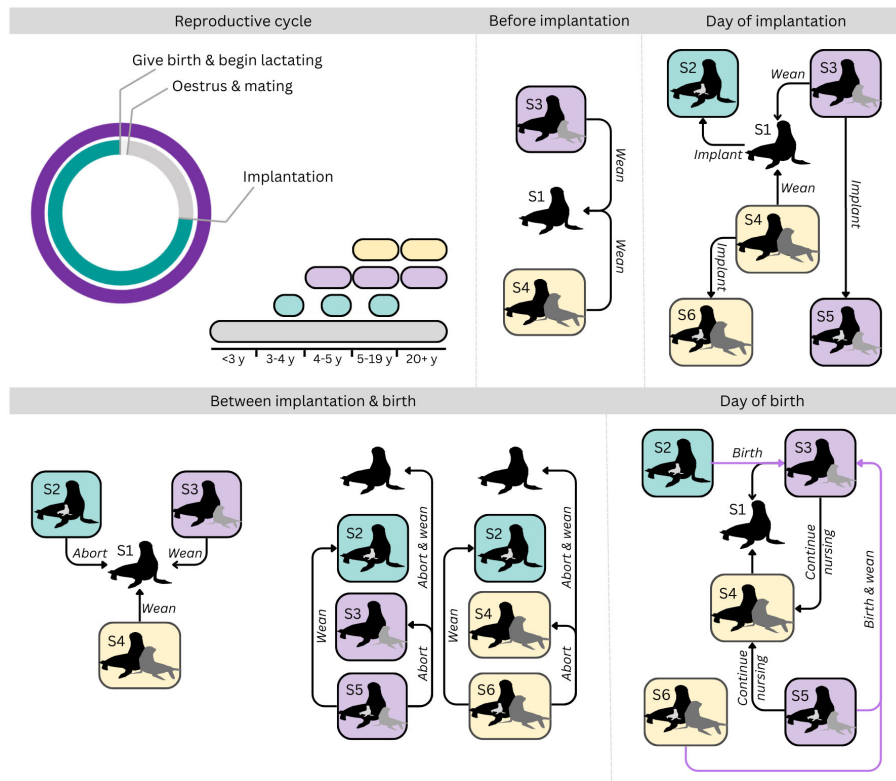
Reproductive cycle

Give birth & begin lactating

Oestrus & mating

Implantation

<3 y | 3-4 y | 4-5 y | 5-19 y | 20+ y

Before implantation

S3

Wean

S1

Wean

S4

Day of implantation

S2

Wean

S3

S1

Implant

Wean

Implant

S4

Implant

S6

S5

Between implantation & birth

S2

S3

Abort

S1

Wean

Wean

S4

S2

Abort & wean

S3

Wean

Abort

S5

S2

Abort & wean

S4

Wean

Abort

S6

Day of birth

S2

Birth

S3

S1

Continue nursing

S4

Birth & wean

Continue nursing

S6

S5